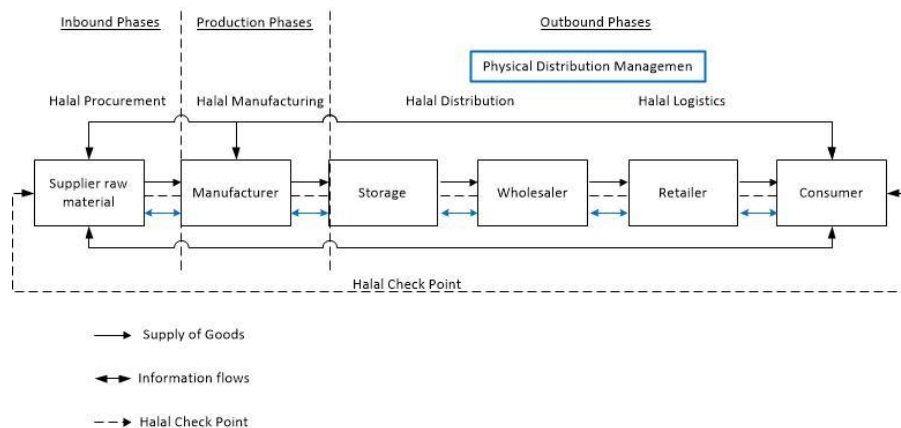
Inbound Phases

Production Phases

Outbound Phases

Physical Distribution Managemen

Halal Procurement

Halal Manufacturing

Halal Distribution

Halal Logistics

Supplier raw material

Manufacturer

Storage

Wholesaler

Retailer

Consumer

Halal Check Point

Supply of Goods

Information flows

Halal Check Point